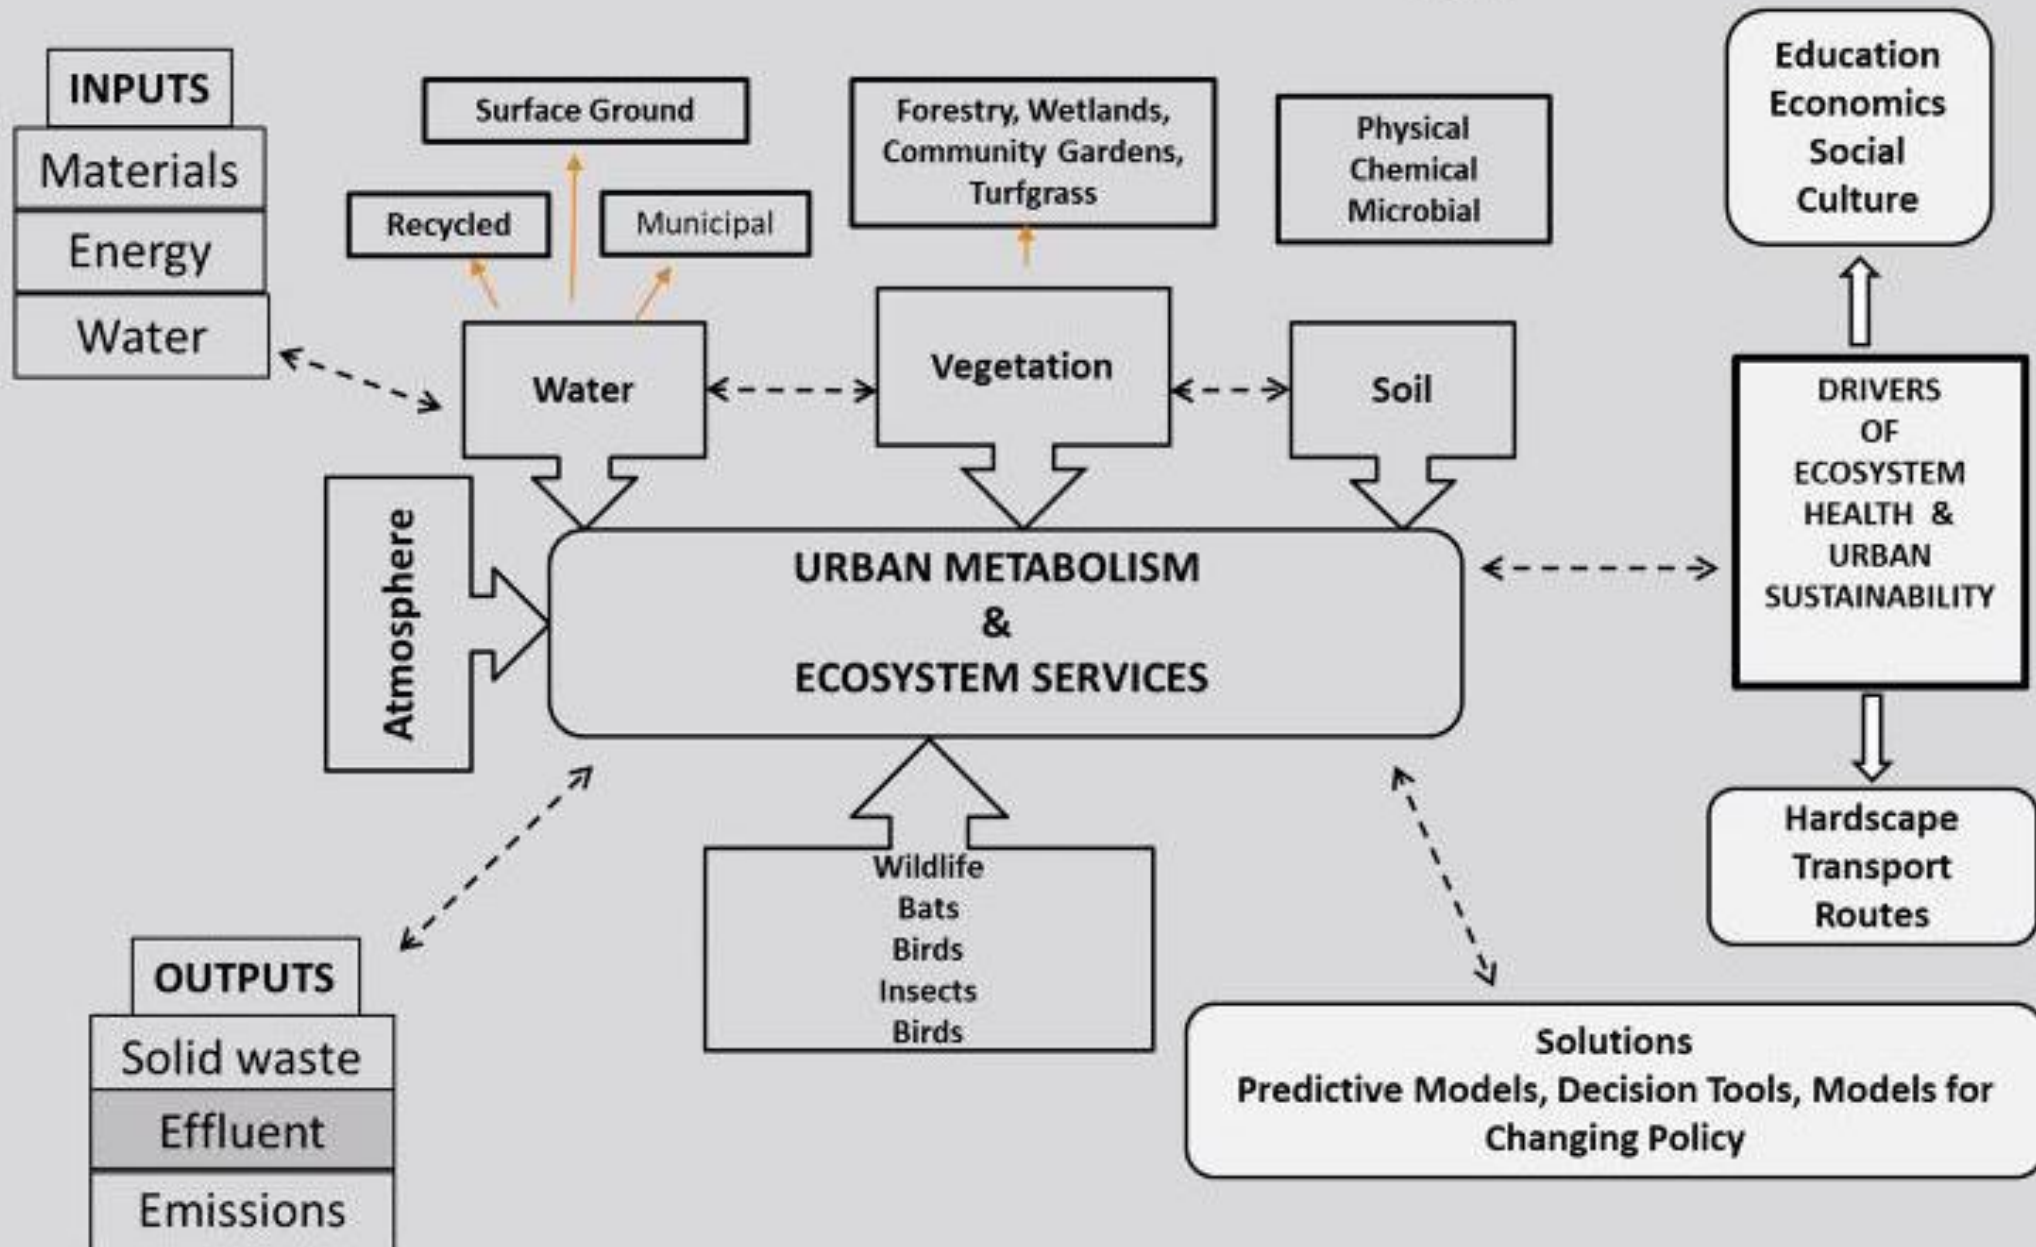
INPUTS
Materials
Energy
Water

Surface Ground
Recycled
Municipal

Forestry, Wetlands, Community Gardens, Turfgrass

Physical
Chemical
Microbial

Education
Economics
Social
Culture

Water
Vegetation
Soil

Atmosphere

URBAN METABOLISM
&
ECOSYSTEM SERVICES

DRIVERS OF ECOSYSTEM HEALTH & URBAN SUSTAINABILITY

Hardscape
Transport
Routes

Wildlife
Bats
Birds
Insects
Birds

OUTPUTS
Solid waste
Effluent
Emissions

Solutions
Predictive Models, Decision Tools, Models for Changing Policy